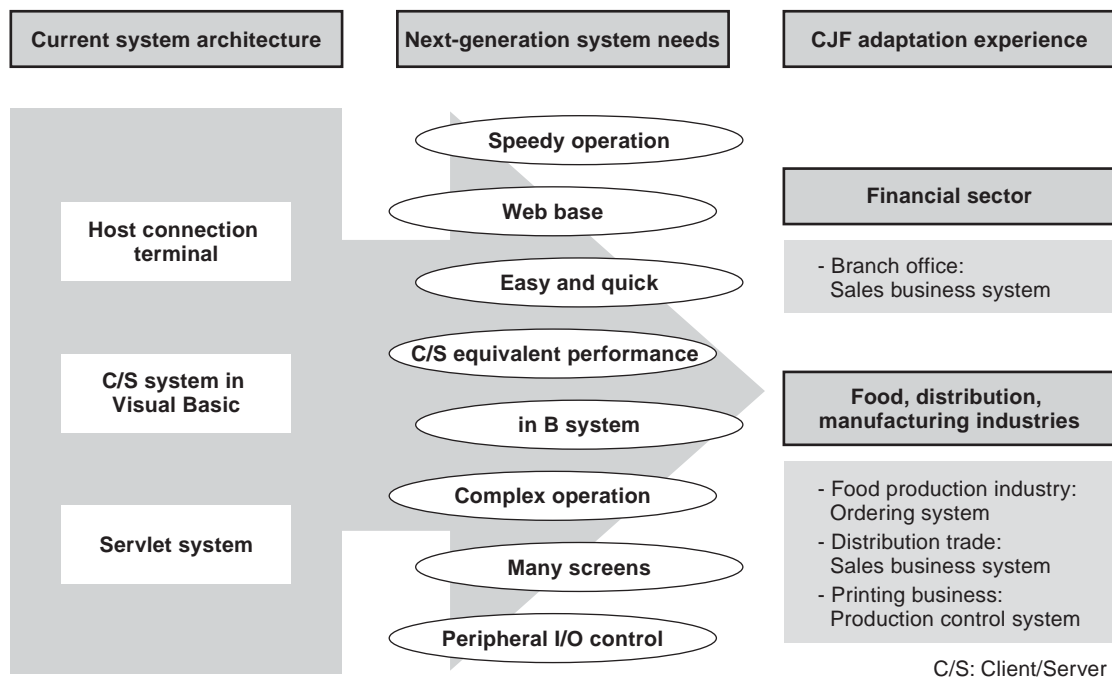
Current system architecture

Next-generation system needs

CJF adaptation experience

Host connection terminal

C/S system in Visual Basic

Servlet system

Speedy operation

Web base

Easy and quick

C/S equivalent performance

in B system

Complex operation

Many screens

Peripheral I/O control

Financial sector

- Branch office: Sales business system

Food, distribution, manufacturing industries

- Food production industry: Ordering system
- Distribution trade: Sales business system
- Printing business: Production control system

C/S: Client/Server